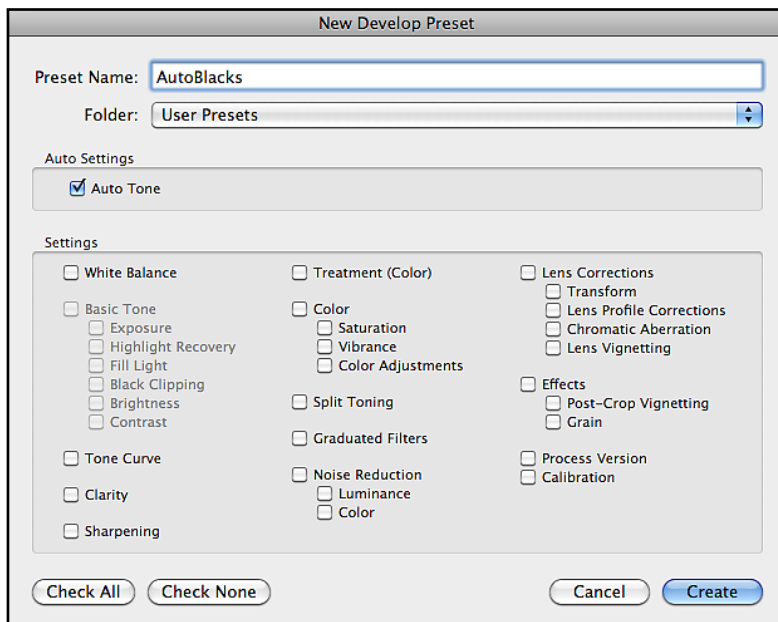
New Develop Preset

Preset Name: AutoBlacks

Folder: User Presets

Auto Settings

Auto Tone

Settings

White Balance

Basic Tone
Exposure
Highlight Recovery
Fill Light
Black Clipping
Brightness
Contrast

Tone Curve

Clarity

Sharpening

Treatment (Color)

Color
Saturation
Vibrance
Color Adjustments

Split Toning

Graduated Filters

Noise Reduction
Luminance
Color

Lens Corrections
Transform
Lens Profile Corrections
Chromatic Aberration
Lens Vignetting

Effects
Post-Crop Vignetting
Grain

Process Version
Calibration

Check All Check None Cancel Create